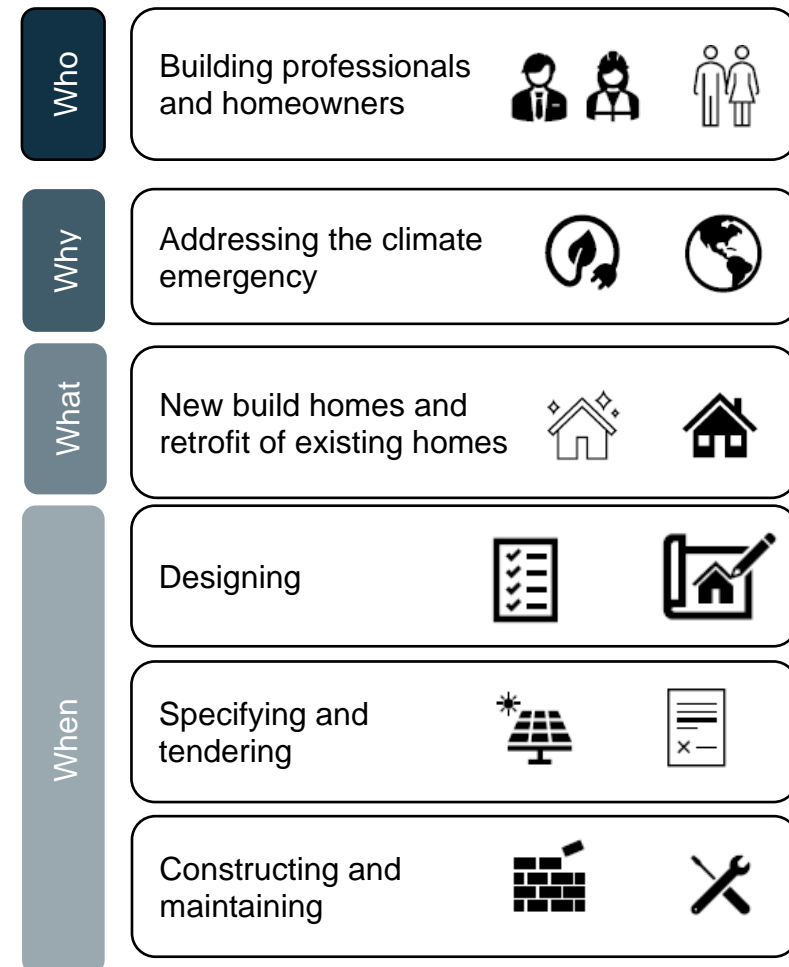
Who

Building professionals and homeowners

Why

Addressing the climate emergency

What

New build homes and retrofit of existing homes

When

Designing

Specifying and tendering

Constructing and maintaining